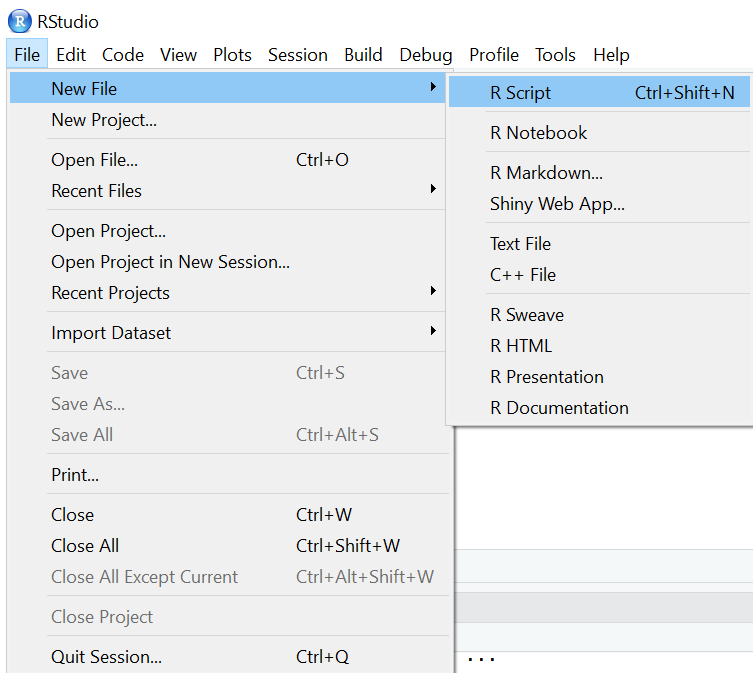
R RStudio
File Edit Code View Plots Session Build Debug Profile Tools Help

New File
New Project...
Open File... Ctrl+O
Recent Files
Open Project...
Open Project in New Session...
Recent Projects
Import Dataset
Save Ctrl+S
Save As...
Save All Ctrl+Alt+S
Print...
Close Ctrl+W
Close All Ctrl+Shift+W
Close All Except Current Ctrl+Alt+Shift+W
Close Project
Quit Session... Ctrl+Q

R Script Ctrl+Shift+N
R Notebook
R Markdown...
Shiny Web App...
Text File
C++ File
R Sweave
R HTML
R Presentation
R Documentation